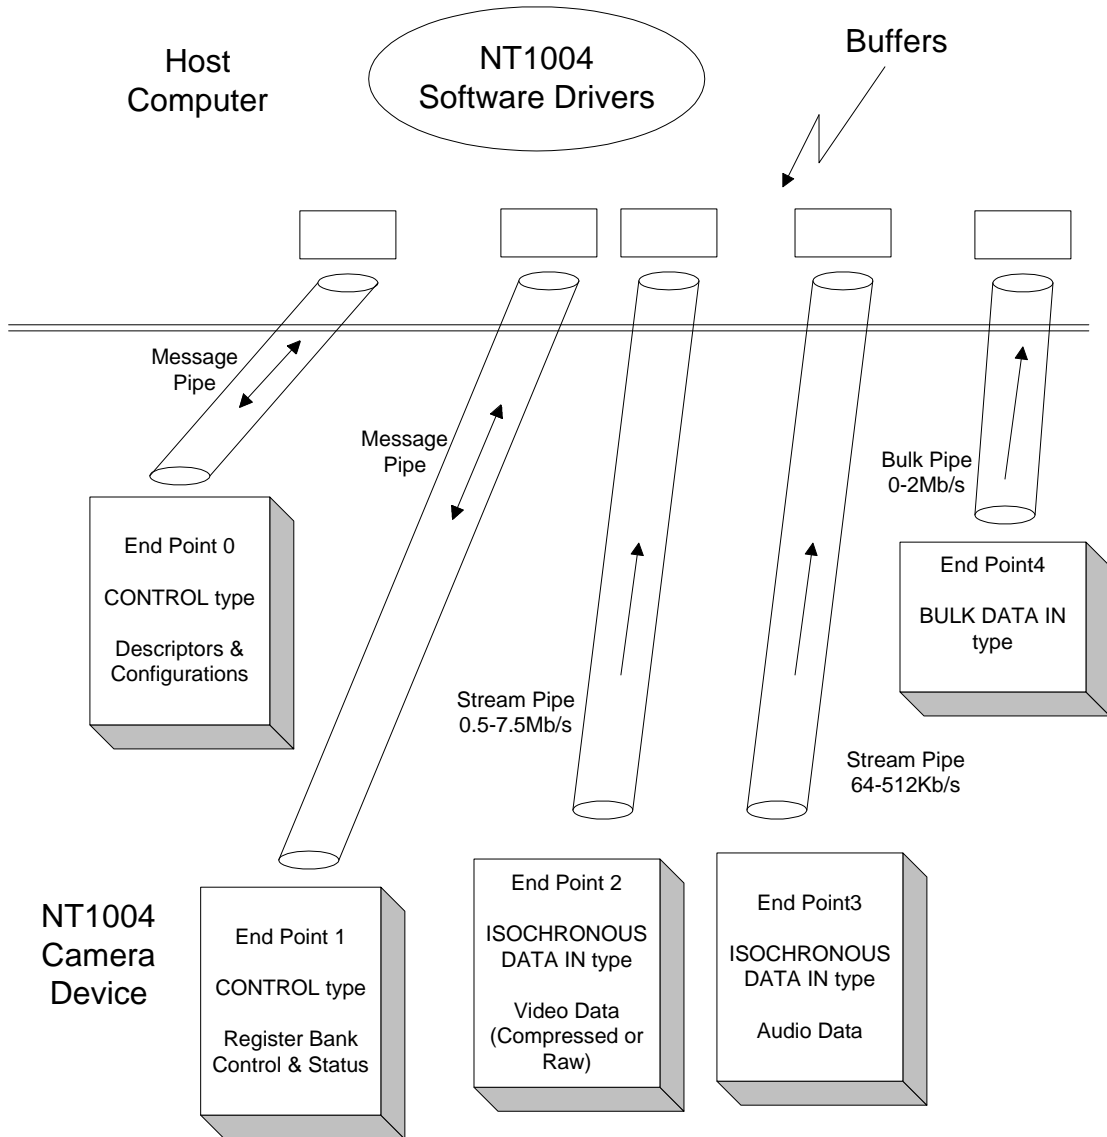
Host Computer

NT1004 Software Drivers

Buffers

Message Pipe

Message Pipe

Bulk Pipe 0-2Mb/s

End Point 0

CONTROL type

Descriptors & Configurations

End Point4

BULK DATA IN type

Stream Pipe 0.5-7.5Mb/s

Stream Pipe 64-512Kb/s

NT1004 Camera Device

End Point 1

CONTROL type

Register Bank Control & Status

End Point 2

ISOCHRONOUS DATA IN type

Video Data (Compressed or Raw)

End Point3

ISOCHRONOUS DATA IN type

Audio Data